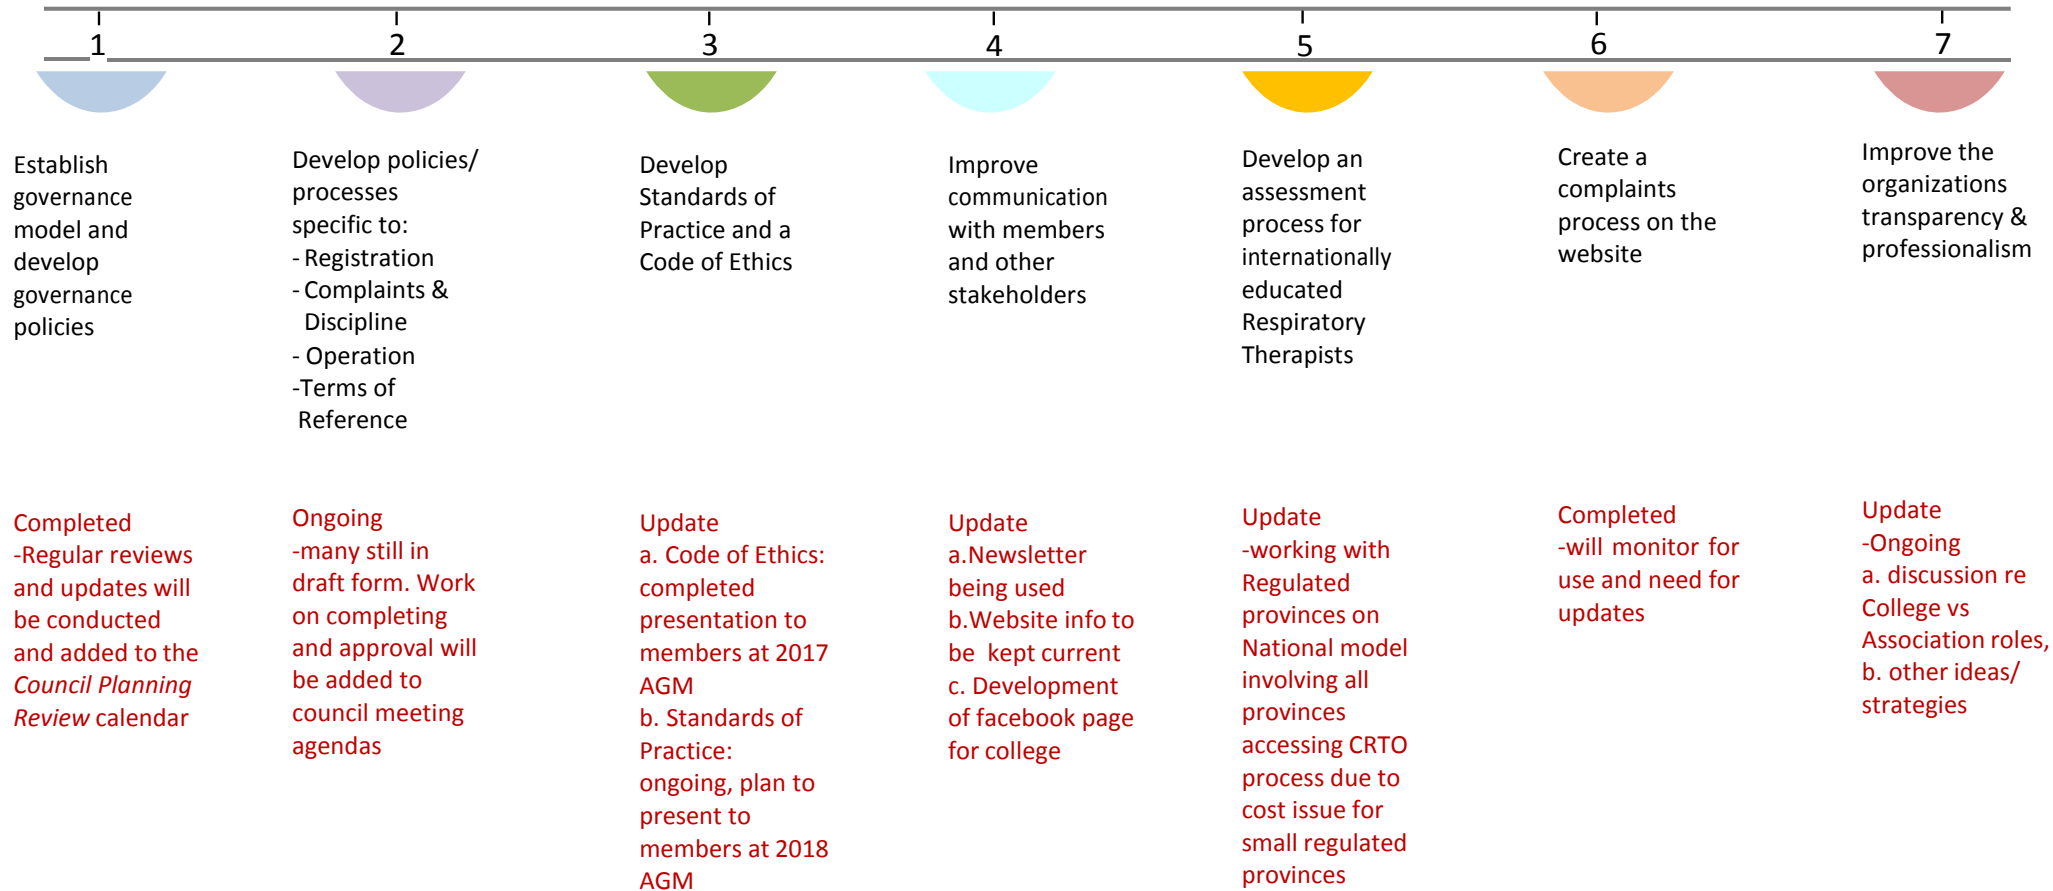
1

Establish governance model and develop governance policies

Completed
-Regular reviews and updates will be conducted and added to the *Council Planning Review* calendar

2

Develop policies/ processes specific to:
- Registration
- Complaints & Discipline
- Operation
-Terms of Reference

Ongoing
-many still in draft form. Work on completing and approval will be added to council meeting agendas

3

Develop Standards of Practice and a Code of Ethics

Update
a. Code of Ethics: completed presentation to members at 2017 AGM
b. Standards of Practice: ongoing, plan to present to members at 2018 AGM

4

Improve communication with members and other stakeholders

Update
a.Newsletter being used
b.Website info to be kept current
c. Development of facebook page for college

5

Develop an assessment process for internationally educated Respiratory Therapists

Update
-working with Regulated provinces on National model involving all provinces accessing CRTO process due to cost issue for small regulated provinces

6

Create a complaints process on the website

Completed
-will monitor for use and need for updates

7

Improve the organizations transparency & professionalism

Update
-Ongoing
a. discussion re College vs Association roles,
b. other ideas/ strategies